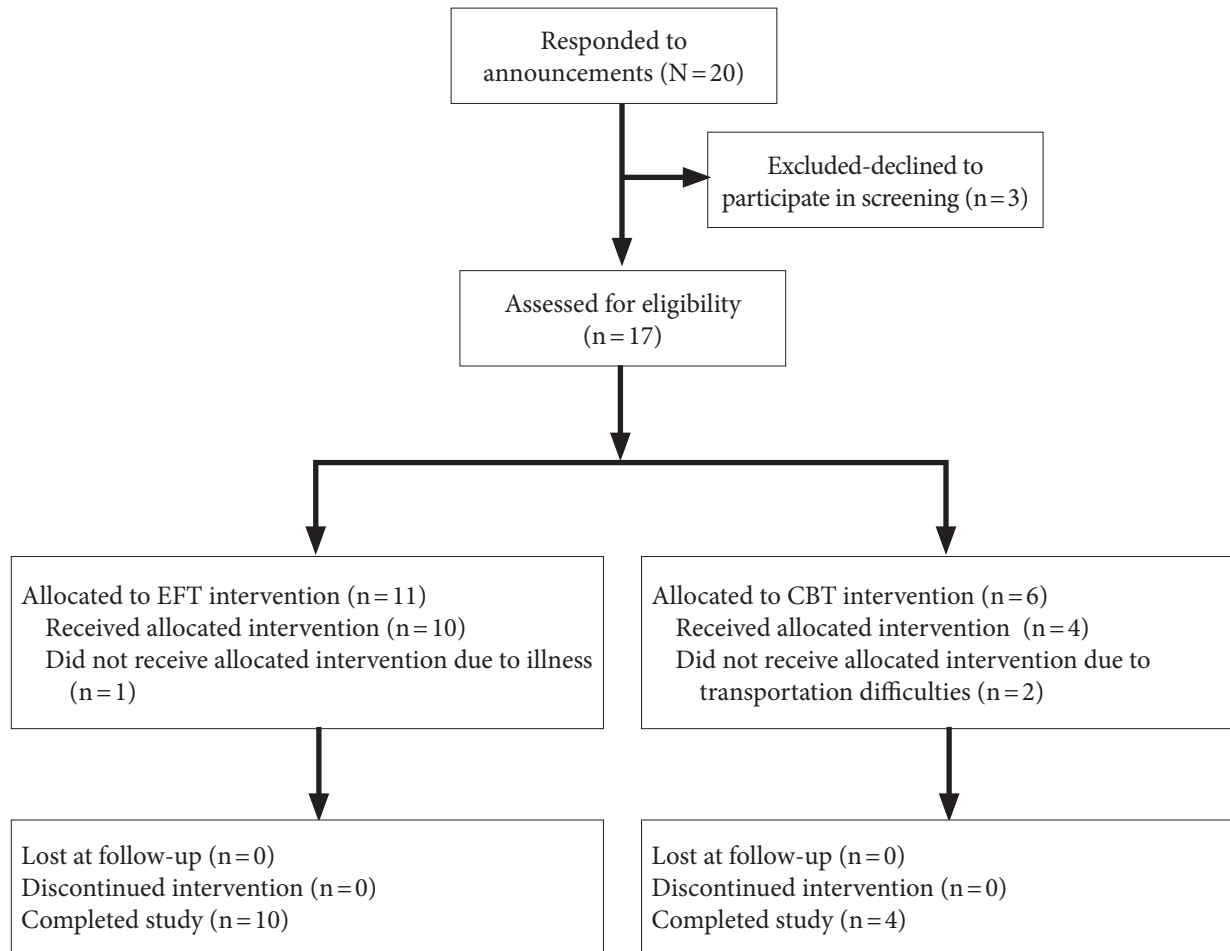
Responded to announcements (N = 20)

Excluded-declined to participate in screening (n = 3)

Assessed for eligibility (n = 17)

Allocated to EFT intervention (n = 11)
Received allocated intervention (n = 10)
Did not receive allocated intervention due to illness (n = 1)

Allocated to CBT intervention (n = 6)
Received allocated intervention (n = 4)
Did not receive allocated intervention due to transportation difficulties (n = 2)

Lost at follow-up (n = 0)
Discontinued intervention (n = 0)
Completed study (n = 10)

Lost at follow-up (n = 0)
Discontinued intervention (n = 0)
Completed study (n = 4)